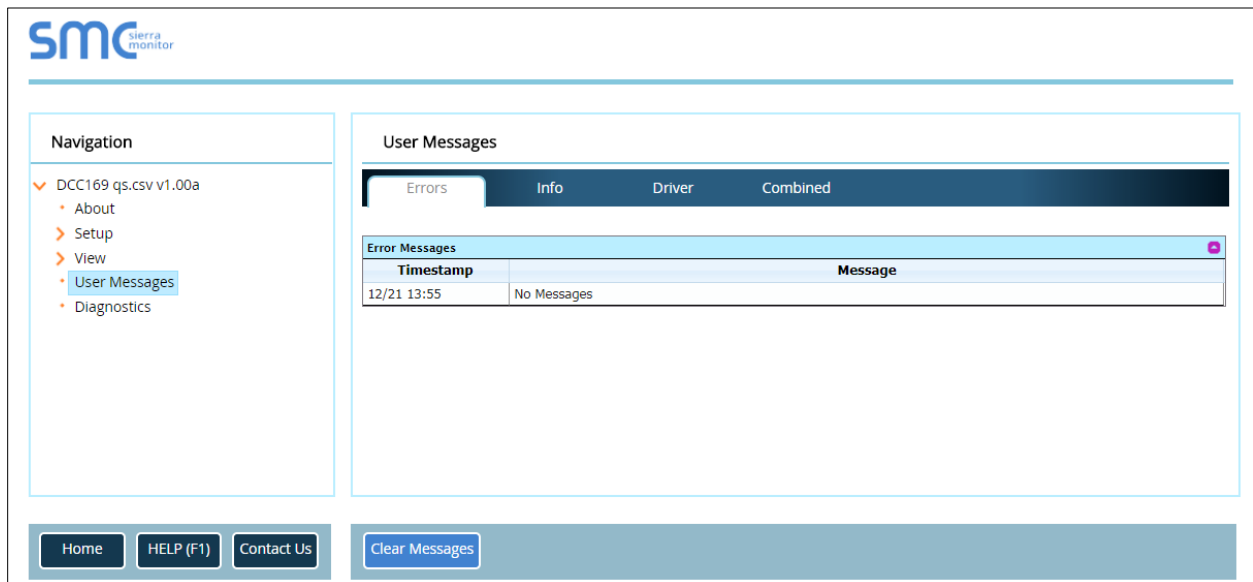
SMC sierra monitor

Navigation

DCC169 qs.csv v1.00a
About
Setup
View
User Messages
Diagnostics

User Messages

Errors Info Driver Combined

Error Messages

| Timestamp | Message |
|---|---|
| 12/21 13:55 | No Messages |

Home HELP (F1) Contact Us

Clear Messages